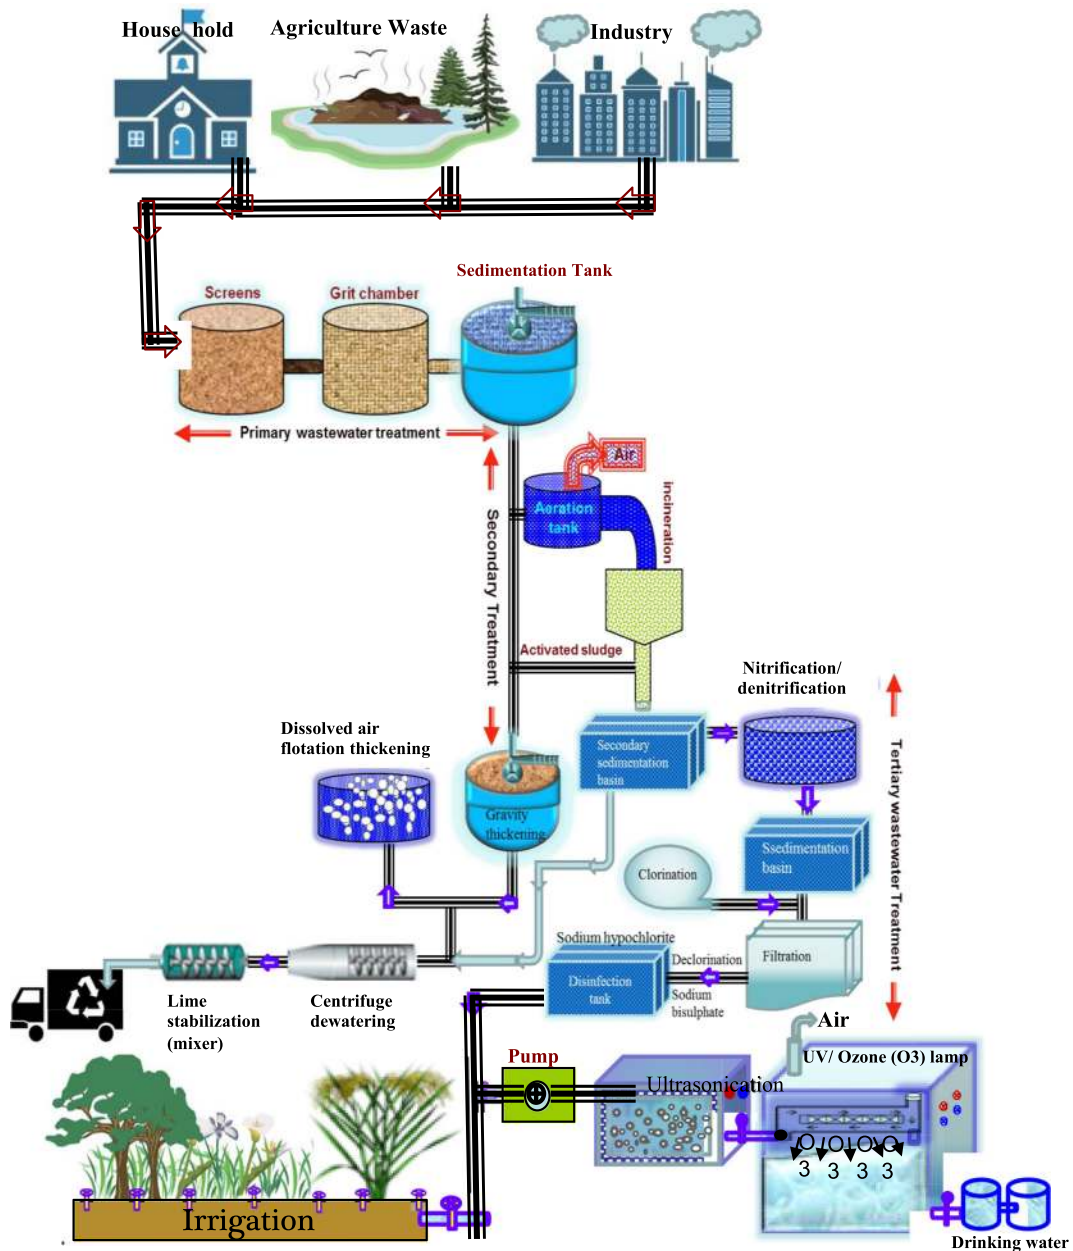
House hold
Agriculture Waste
Industry
Sedimentation Tank
Screens
Grit chamber
Primary wastewater treatment
Air
Aeration tank
incineration
Secondary Treatment
Activated sludge
Nitrification/ denitrification
Tertiary wastewater Treatment
Dissolved air flotation thickening
Secondary sedimentation basin
Gravity thickening
Ssedimentation basin
Clorination
Sodium hypochlorite
Filtration
Declorination
Disinfection tank
Sodium bisulphate
Lime stabilization (mixer)
Centrifuge dewatering
Air
UV/ Ozone (O3) lamp
Pump
Ultrasonication
3 3 3 3
Irrigation
Drinking water